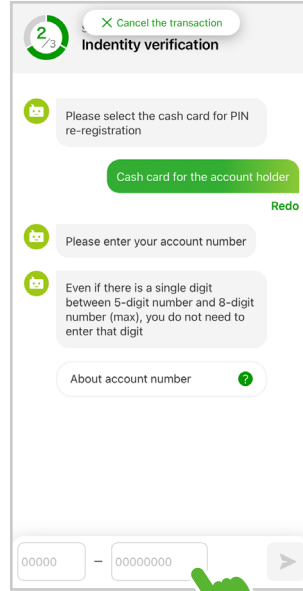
2/3

× Cancel the transaction

Indentity verification

Please select the cash card for PIN re-registration

Cash card for the account holder

Redo

Please enter your account number

Even if there is a single digit between 5-digit number and 8-digit number (max), you do not need to enter that digit

About account number ?

00000 – 00000000